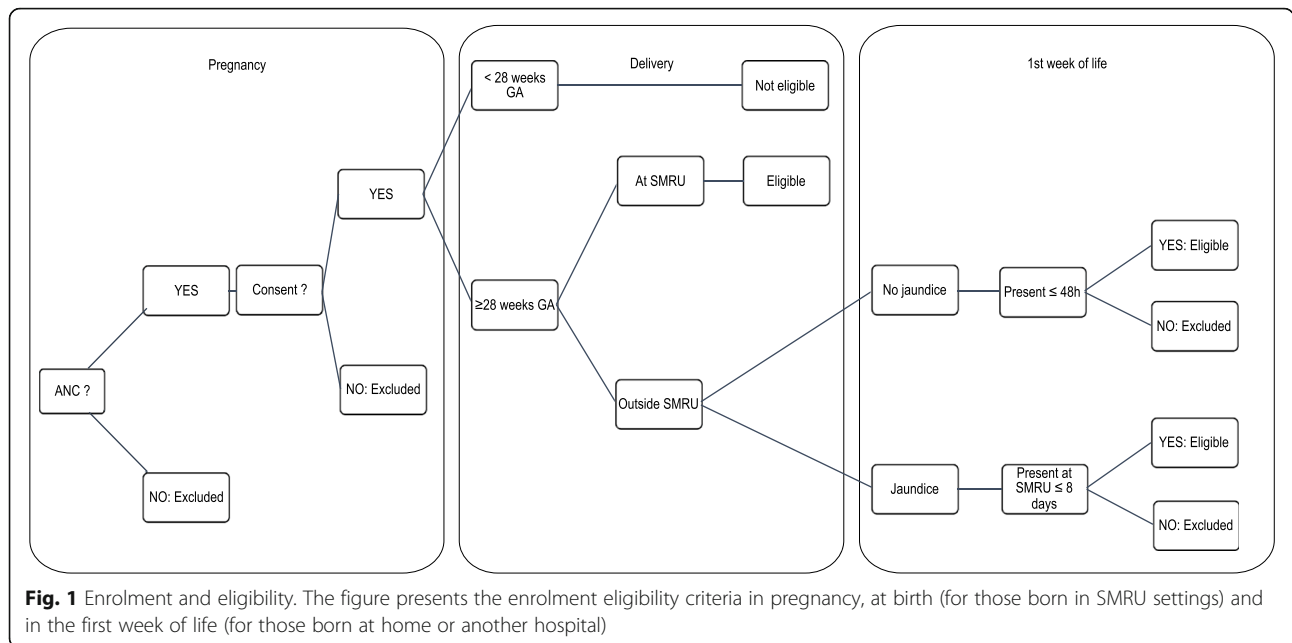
Pregnancy

ANC ?

YES

Consent ?

YES

NO: Excluded

NO: Excluded

Delivery

< 28 weeks GA

Not eligible

≥28 weeks GA

At SMRU

Eligible

Outside SMRU

1st week of life

No jaundice

Present ≤ 48h

YES: Eligible

NO: Excluded

Jaundice

Present at SMRU ≤ 8 days

YES: Eligible

NO: Excluded

**Fig. 1** Enrolment and eligibility. The figure presents the enrolment eligibility criteria in pregnancy, at birth (for those born in SMRU settings) and in the first week of life (for those born at home or another hospital)